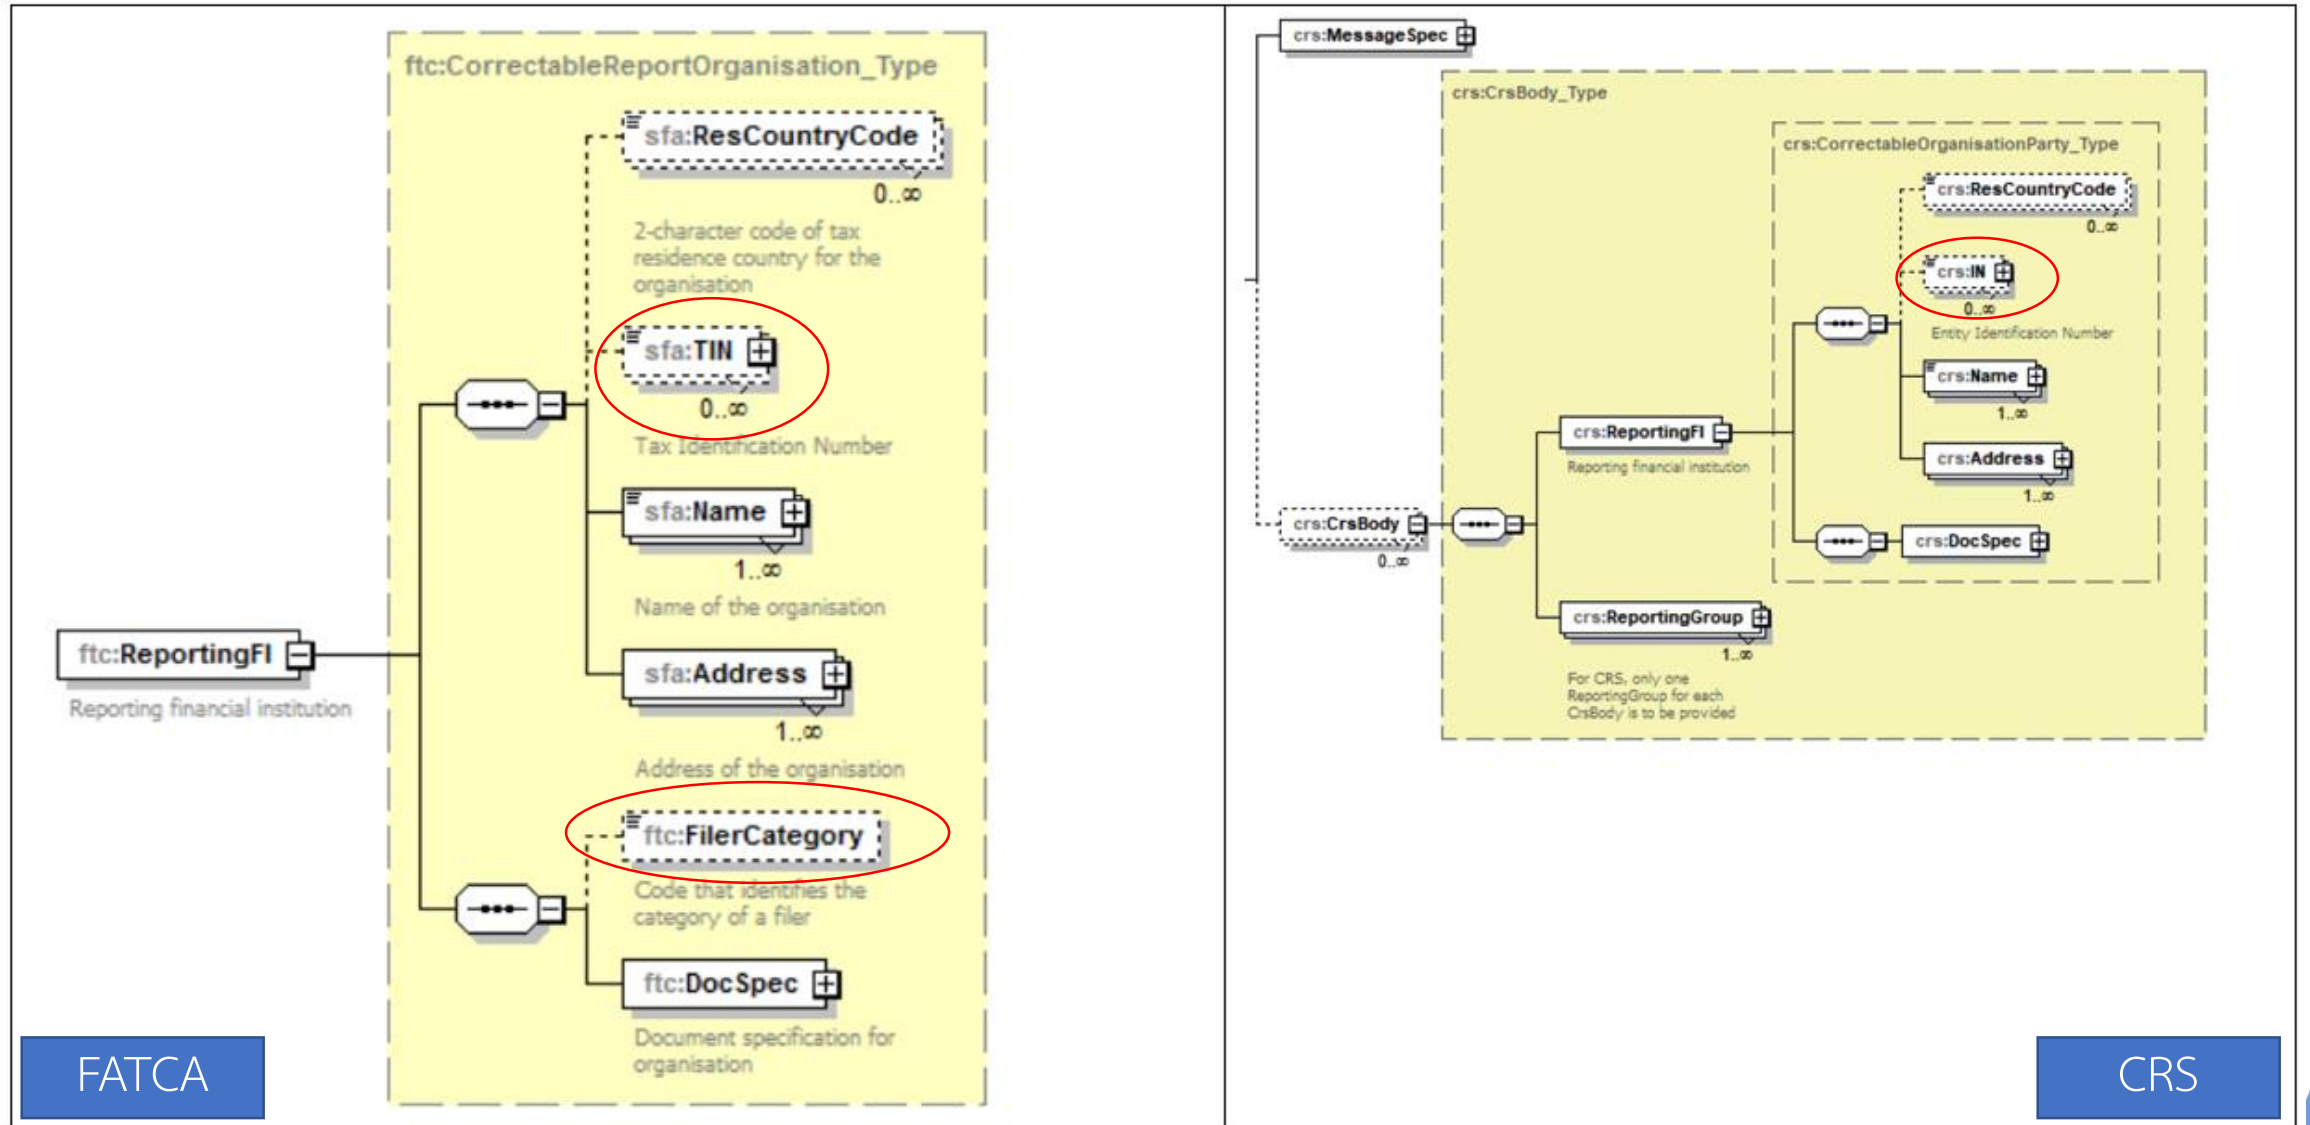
ftc:CorrectableReportOrganisation_Type

sfa:ResCountryCode
0..∞
2-character code of tax residence country for the organisation

sfa:TIN
0..∞
Tax Identification Number

sfa:Name
1..∞
Name of the organisation

sfa:Address
1..∞
Address of the organisation

ftc:FilerCategory
Code that identifies the category of a filer

ftc:DocSpec
Document specification for organisation

ftc:ReportingFI
Reporting financial institution

FATCA

crs:MessageSpec

crs:CrsBody_Type

crs:CorrectableOrganisationParty_Type

crs:ResCountryCode
0..∞

crs:IN
0..∞
Entity Identification Number

crs:Name
1..∞

crs:ReportingFI
Reporting financial institution

crs:Address
1..∞

crs:CrsBody
0..∞

crs:DocSpec

crs:ReportingGroup
1..∞
For CRS, only one ReportingGroup for each CrsBody is to be provided

CRS